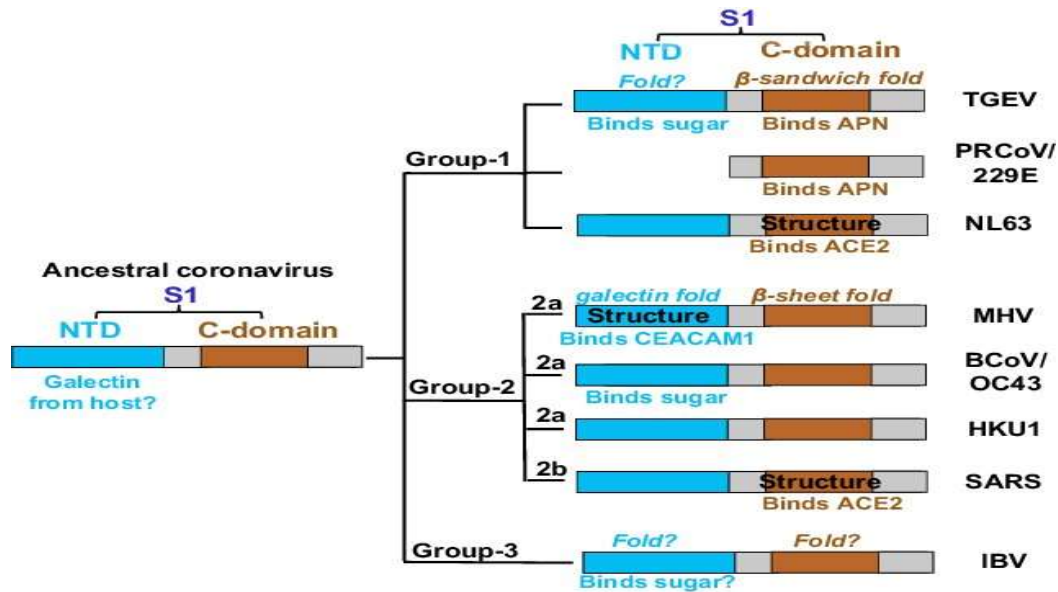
S1

NTD C-domain

Fold? β-sandwich fold

Binds sugar Binds APN TGEV

Group-1

Binds APN PRCoV/ 229E

Structure

Binds ACE2 NL63

Ancestral coronavirus

S1

NTD C-domain

Galectin from host?

2a galectin fold β-sheet fold

Structure

Binds CEACAM1 MHV

2a

Binds sugar BCoV/ OC43

Group-2

2a HKU1

2b Structure

Binds ACE2 SARS

Group-3 Fold? Fold?

Binds sugar? IBV